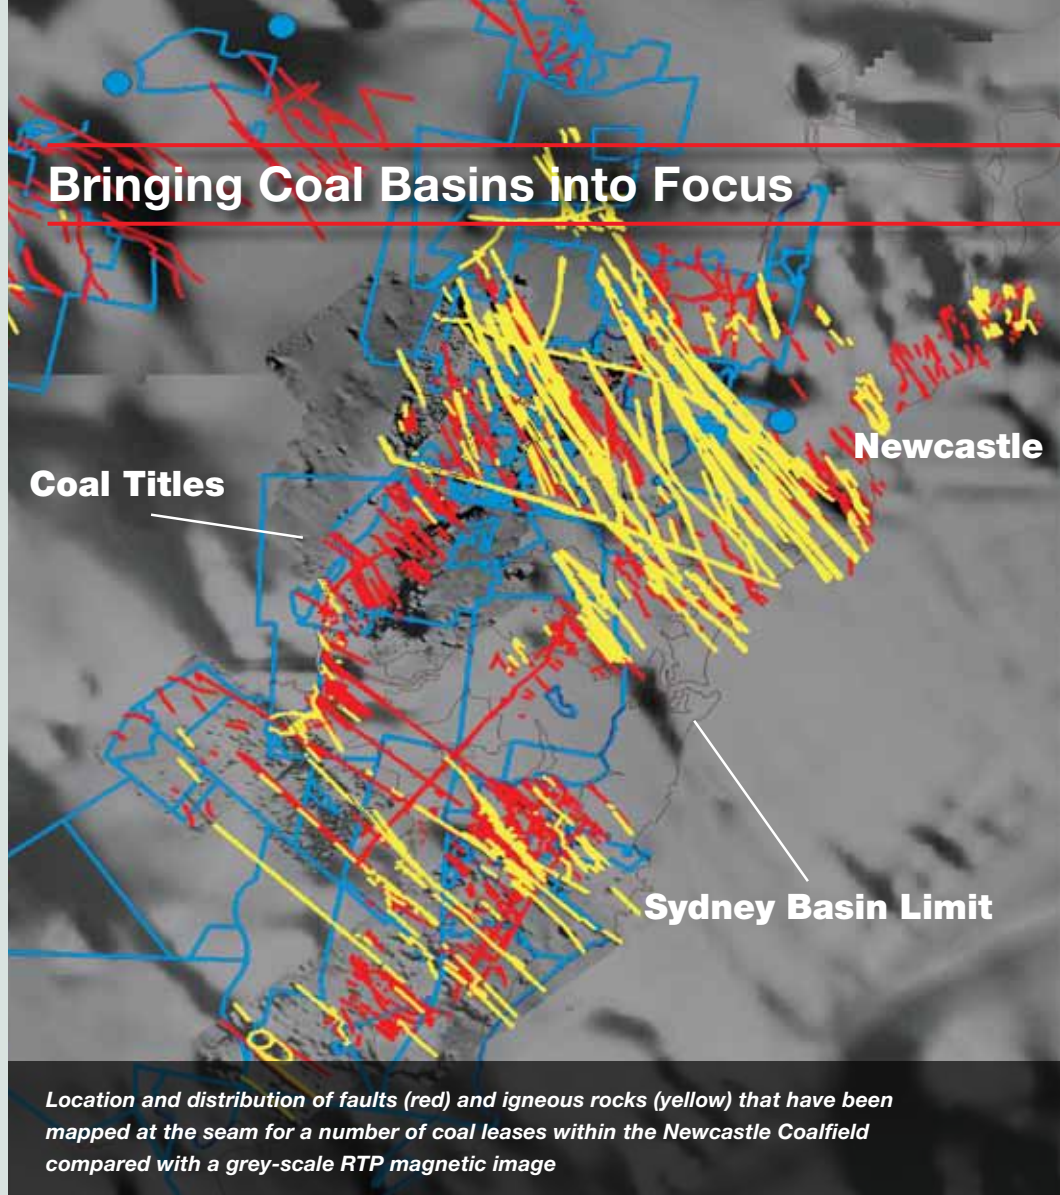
Bringing Coal Basins into Focus

Newcastle

Coal Titles

Sydney Basin Limit

Location and distribution of faults (red) and igneous rocks (yellow) that have been mapped at the seam for a number of coal leases within the Newcastle Coalfield compared with a grey-scale RTP magnetic image